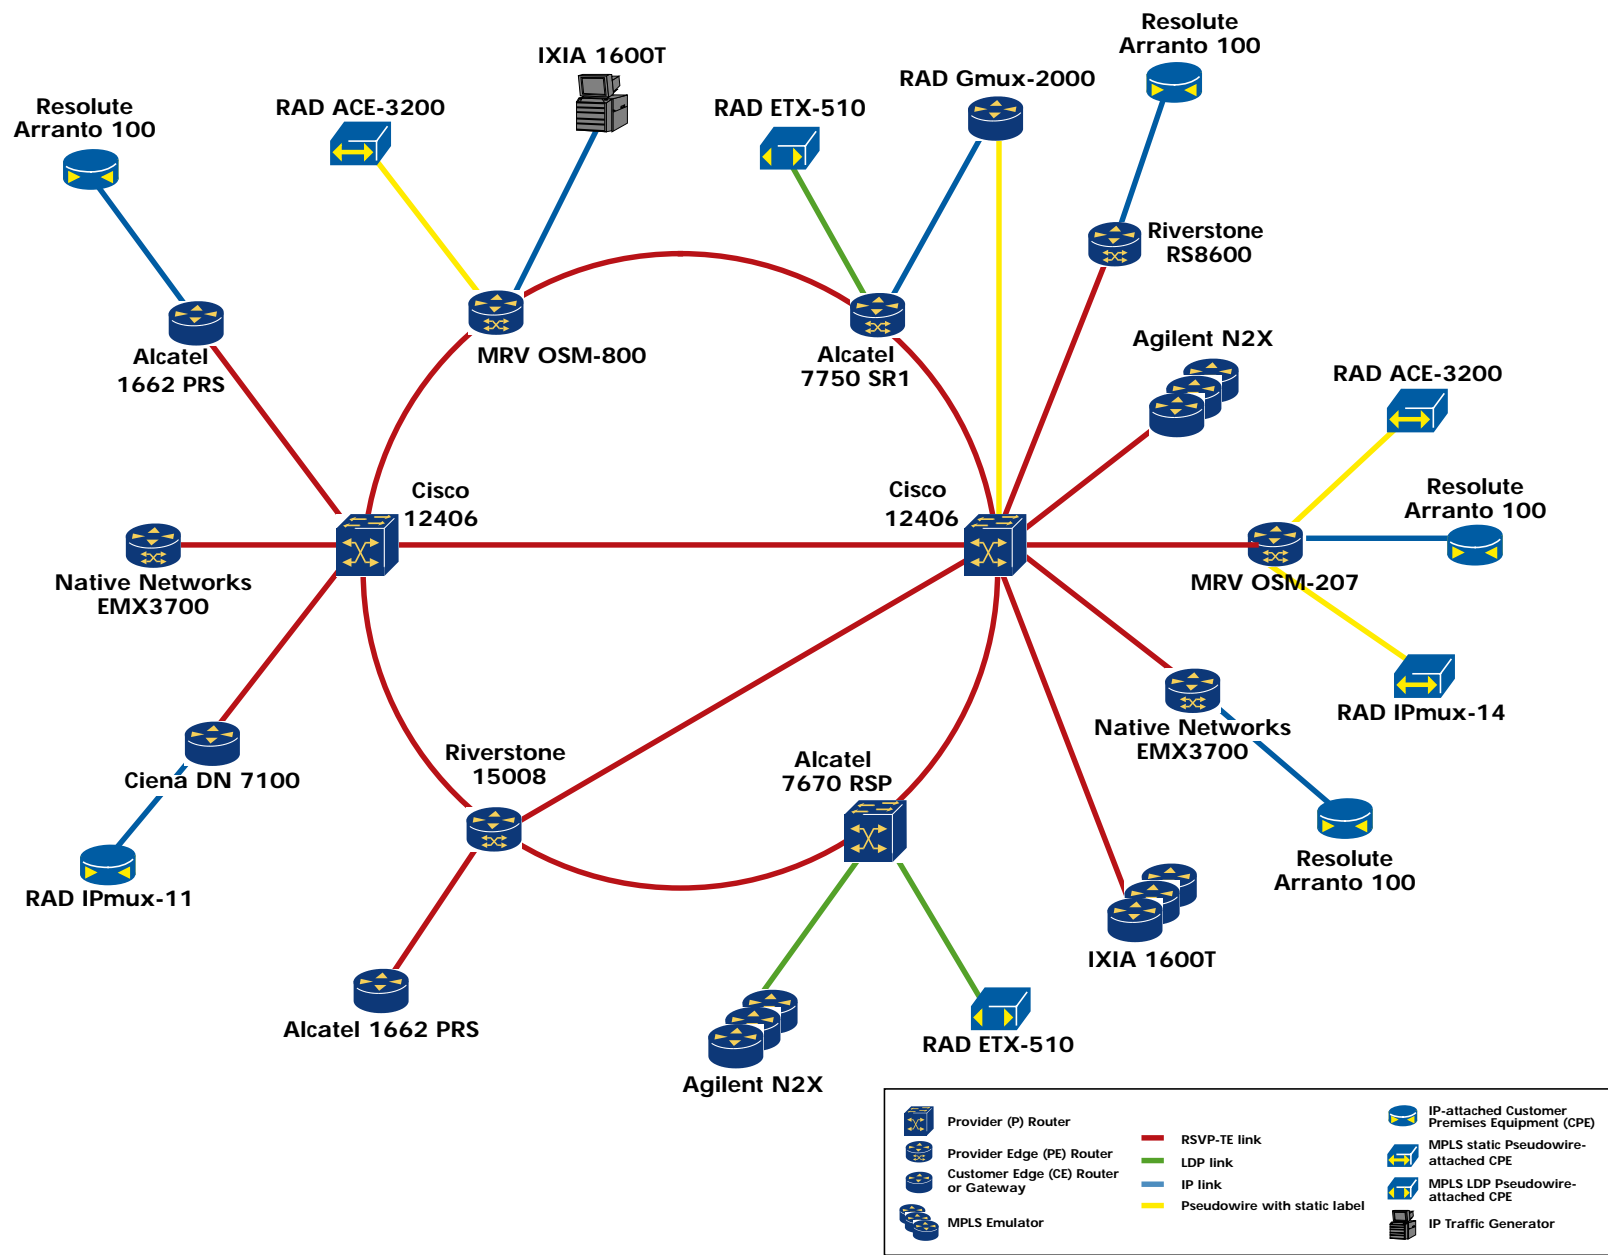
Resolute Arranto 100

RAD ACE-3200

IXIA 1600T

RAD ETX-510

RAD Gmux-2000

Resolute Arranto 100

Riverstone RS8600

Alcatel 1662 PRS

MRV OSM-800

Alcatel 7750 SR1

Agilent N2X

RAD ACE-3200

Cisco 12406

Cisco 12406

Resolute Arranto 100

Native Networks EMX3700

MRV OSM-207

RAD IPmux-14

Native Networks EMX3700

Ciena DN 7100

Riverstone 15008

Alcatel 7670 RSP

RAD IPmux-11

Resolute Arranto 100

IXIA 1600T

Alcatel 1662 PRS

RAD ETX-510

Agilent N2X

Provider (P) Router
Provider Edge (PE) Router
Customer Edge (CE) Router or Gateway
MPLS Emulator
RSVP-TE link
LDP link
IP link
Pseudowire with static label
IP-attached Customer Premises Equipment (CPE)
MPLS static Pseudowire-attached CPE
MPLS LDP Pseudowire-attached CPE
IP Traffic Generator